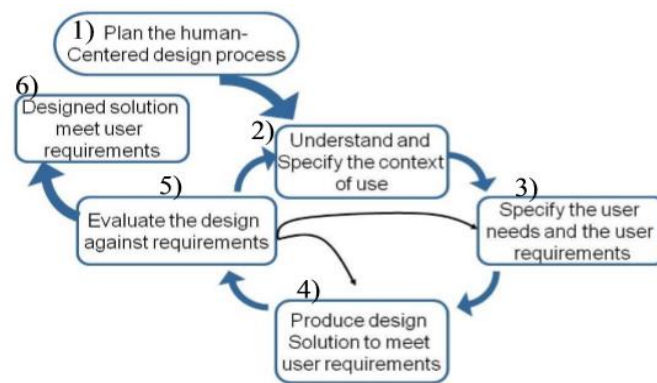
1) Plan the human-Centered design process

6)
Designed solution meet user requirements

2)
Understand and Specify the context of use

5)
Evaluate the design against requirements

3)
Specify the user needs and the user requirements

4)
Produce design Solution to meet user requirements